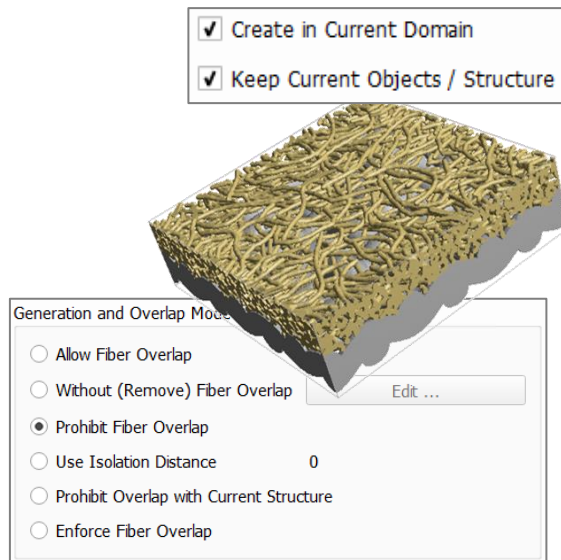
Create in Current Domain

Keep Current Objects / Structure

Generation and Overlap Mode

Allow Fiber Overlap

Without (Remove) Fiber Overlap

Edit ...

Prohibit Fiber Overlap

Use Isolation Distance 0

Prohibit Overlap with Current Structure

Enforce Fiber Overlap